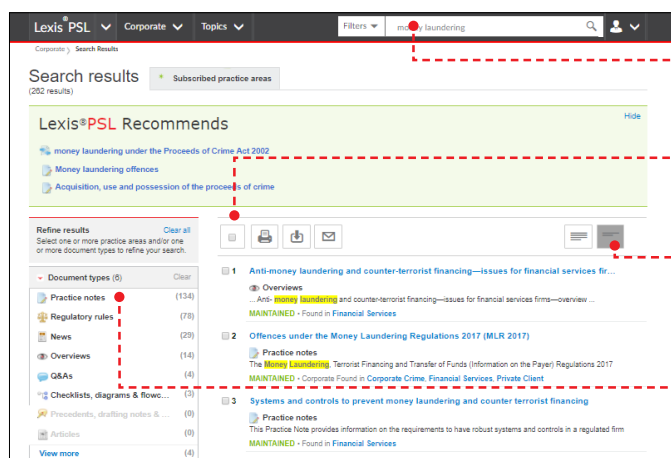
Lexis®PSL Corporate Topics Filters money laundering

Corporate > Search Results

Search results
(262 results)

Subscribed practice areas

Lexis®PSL Recommends

Hide

money laundering under the Proceeds of Crime Act 2002

Money laundering offences

Acquisition, use and possession of the proceeds of crime

Refine results
Clear all
Select one or more practice areas and/or one or more document types to refine your search.

Document types (6)
Clear

Practice notes (134)

Regulatory rules (78)

News (29)

Overviews (14)

Q&As (4)

Checklists, diagrams & flowc... (3)

Precedents, drafting notes & ... (0)

Articles (0)

View more (4)

1 Anti-money laundering and counter-terrorist financing—issues for financial services fir...

Overviews
... Anti- money laundering and counter-terrorist financing—issues for financial services firms—overview ...
MAINTAINED • Found in Financial Services

2 Offences under the Money Laundering Regulations 2017 (MLR 2017)

Practice notes
The Money Laundering, Terrorist Financing and Transfer of Funds (Information on the Payer) Regulations 2017
MAINTAINED • Corporate Found in Corporate Crime, Financial Services, Private Client

3 Systems and controls to prevent money laundering and counter terrorist financing

Practice notes
This Practice Note provides information on the requirements to have robust systems and controls in a regulated firm
MAINTAINED • Found in Financial Services